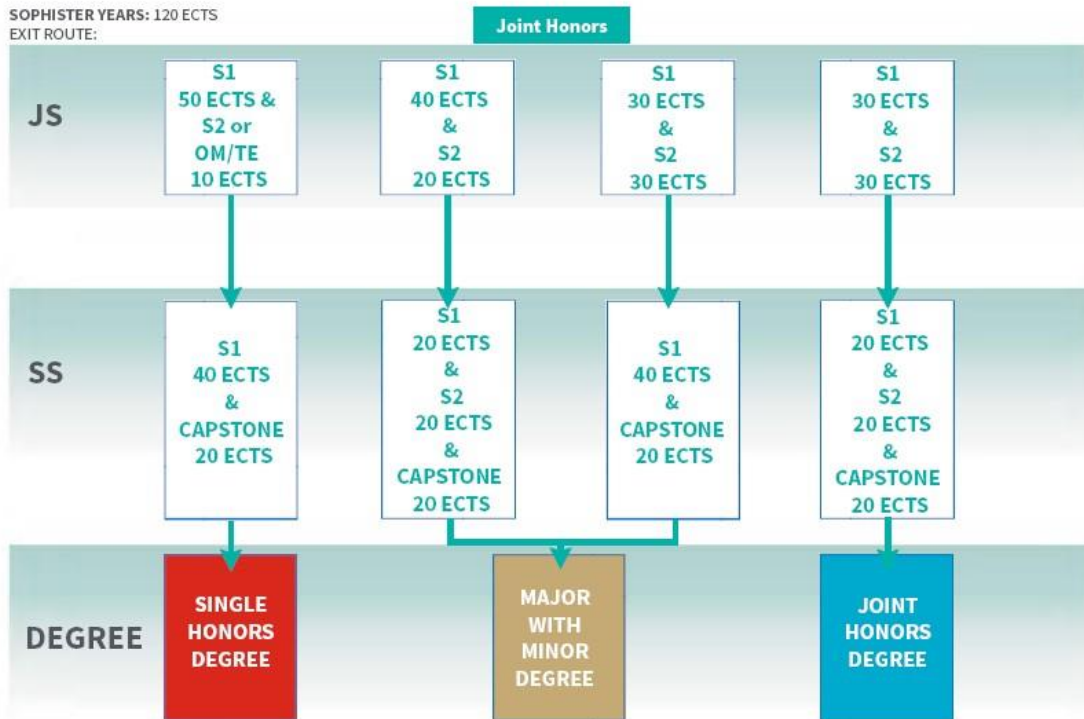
SOPHISTER YEARS: 120 ECTS
EXIT ROUTE:

Joint Honors

JS

S1
50 ECTS &
S2 or
OM/TE
10 ECTS

S1
40 ECTS
&
S2
20 ECTS

S1
30 ECTS
&
S2
30 ECTS

S1
30 ECTS
&
S2
30 ECTS

SS

S1
40 ECTS
&
CAPSTONE
20 ECTS

S1
20 ECTS
&
S2
20 ECTS
&
CAPSTONE
20 ECTS

S1
40 ECTS
&
CAPSTONE
20 ECTS

S1
20 ECTS
&
S2
20 ECTS
&
CAPSTONE
20 ECTS

DEGREE

SINGLE
HONORS
DEGREE

MAJOR
WITH
MINOR
DEGREE

JOINT
HONORS
DEGREE